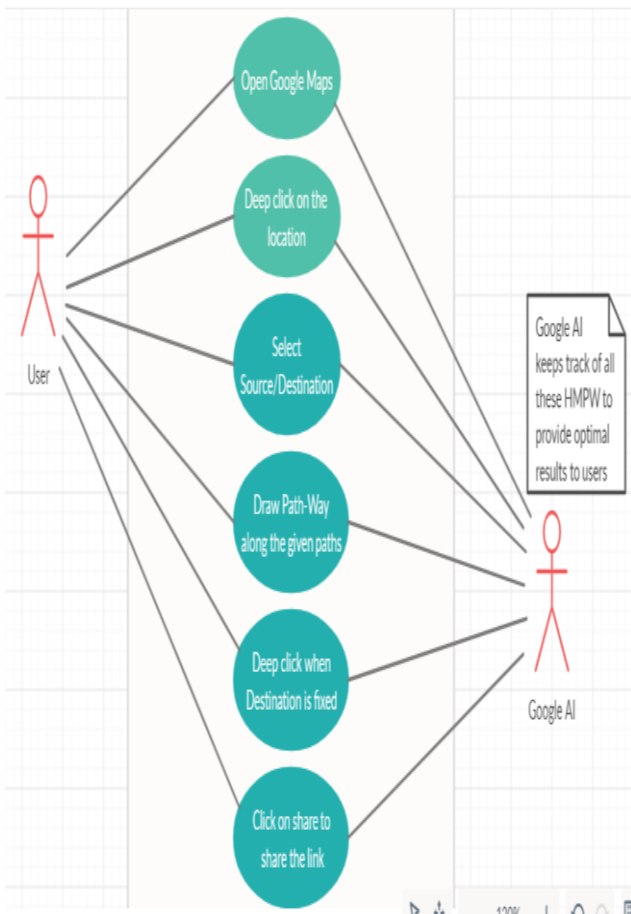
Open Google Maps

Deep click on the location

Select Source/Destination

Draw Path-Way along the given paths

Deep click when Destination is fixed

Click on share to share the link

User

Google AI keeps track of all these HMPW to provide optimal results to users

Google AI

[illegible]